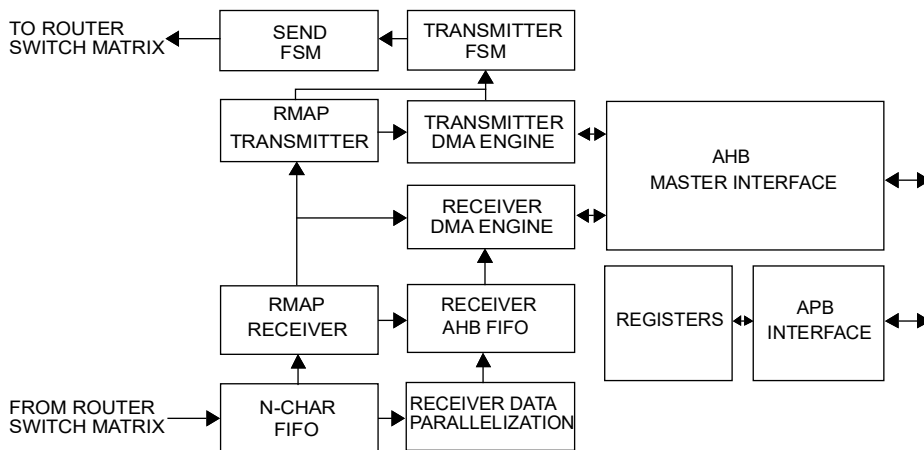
TO ROUTER SWITCH MATRIX

SEND FSM

TRANSMITTER FSM

RMAP TRANSMITTER

TRANSMITTER DMA ENGINE

AHB MASTER INTERFACE

RECEIVER DMA ENGINE

RMAP RECEIVER

RECEIVER AHB FIFO

REGISTERS

APB INTERFACE

FROM ROUTER SWITCH MATRIX

N-CHAR FIFO

RECEIVER DATA PARALLELIZATION